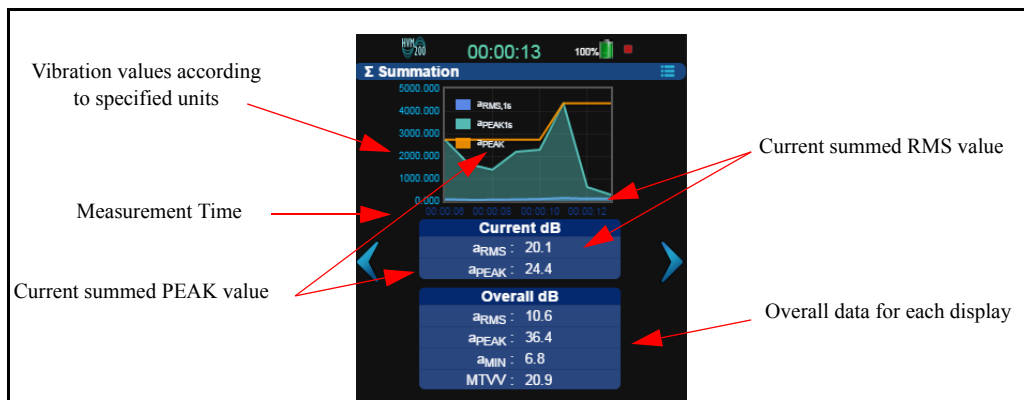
Vibration values according to specified units

HVM 200 00:00:13 100%

Σ Summation

5000.000
4000.000
3000.000
2000.000
1000.000
0.000

$a_{RMS,1s}$
$a_{PEAK1s}$
$a_{PEAK}$

00:00:06 00:00:08 00:00:10 00:00:12

Current summed RMS value

Measurement Time

Current dB
$a_{RMS}$ : 20.1
$a_{PEAK}$ : 24.4

Current summed PEAK value

Overall dB
$a_{RMS}$ : 10.6
$a_{PEAK}$ : 36.4
$a_{MIN}$ : 6.8
MTVV : 20.9

Overall data for each display